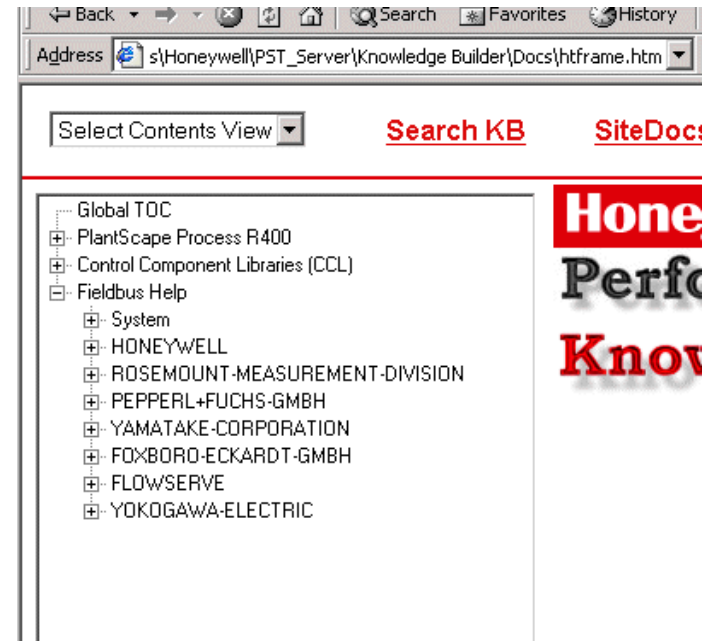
Back Search Favorites History

Address s\Honeywell\PST_Server\Knowledge Builder\Docs\htframe.htm

Select Contents View

Search KB

SiteDocs

Global TOC
PlantScape Process R400
Control Component Libraries (CCL)
Fieldbus Help
System
HONEYWELL
ROSEMOUNT-MEASUREMENT-DIVISION
PEPPERL+FUCHS-GMBH
YAMATAKE-CORPORATION
FOXBORO-ECKARDT-GMBH
FLOWSERVE
YOKOGAWA-ELECTRIC

Hone

Perfo

Know